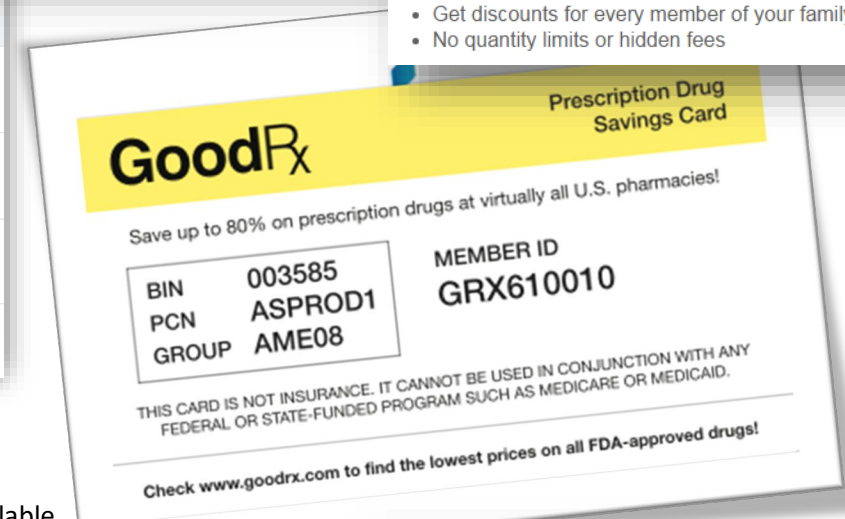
• Get discounts for every member of your famil
• No quantity limits or hidden fees

Prescription Drug Savings Card

GoodRx

Save up to 80% on prescription drugs at virtually all U.S. pharmacies!

| | |
|---|---|
| BIN | 003585 |
| PCN | ASPROD1 |
| GROUP | AME08 |

MEMBER ID
GRX610010

THIS CARD IS NOT INSURANCE. IT CANNOT BE USED IN CONJUNCTION WITH ANY FEDERAL OR STATE-FUNDED PROGRAM SUCH AS MEDICARE OR MEDICAID.

Check www.goodrx.com to find the lowest prices on all FDA-approved drugs!

dable